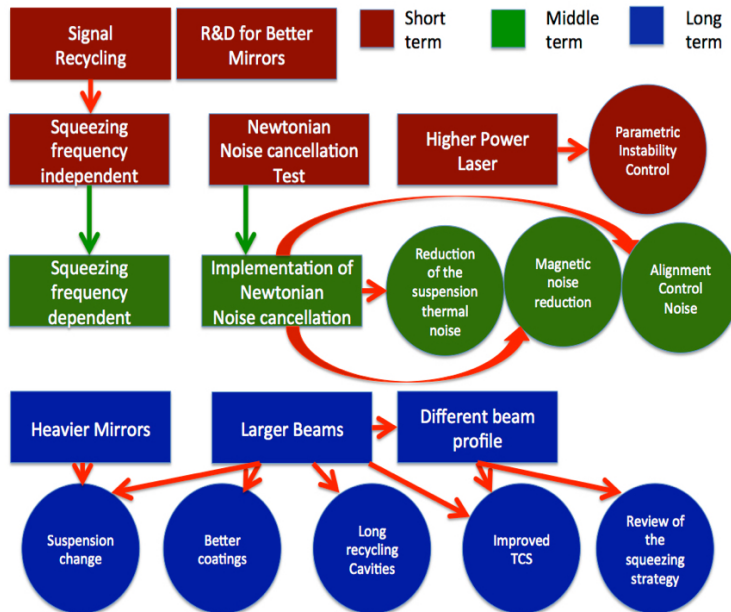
Signal Recycling

R&D for Better Mirrors

Short term

Middle term

Long term

Squeezing frequency independent

Newtonian Noise cancellation Test

Higher Power Laser

Parametric Instability Control

Squeezing frequency dependent

Implementation of Newtonian Noise cancellation

Reduction of the suspension thermal noise

Magnetic noise reduction

Alignment Control Noise

Heavier Mirrors

Larger Beams

Different beam profile

Suspension change

Better coatings

Long recycling Cavities

Improved TCS

Review of the squeezing strategy